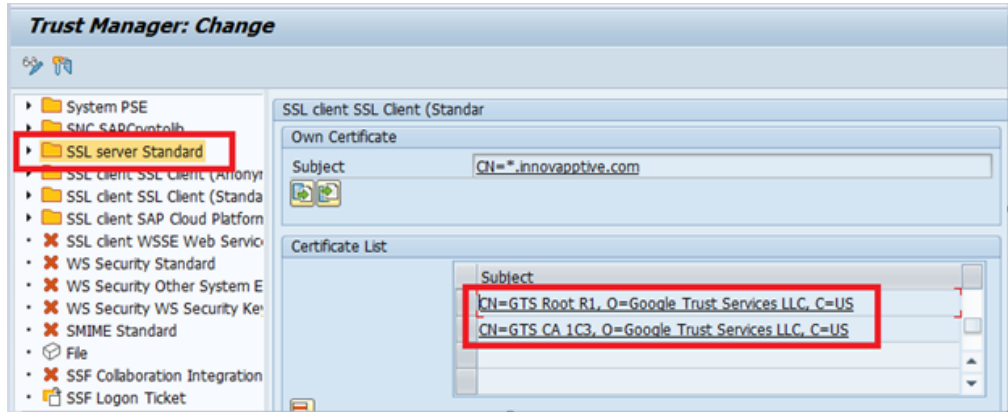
Trust Manager: Change

System PSE
SNC SAPCryptolib
SSL server Standard
SSL client SSL Client (Anonyi
SSL client SSL Client (Standa
SSL client SAP Cloud Platform
SSL client WSSE Web Servic
WS Security Standard
WS Security Other System E
WS Security WS Security Ke
SMIME Standard
File
SSF Collaboration Integration
SSF Logon Ticket

SSL client SSL Client (Standar

Own Certificate

Subject CN=*.innovapptive.com

Certificate List

| Subject |
|---|
| CN=GTS Root R1, O=Google Trust Services LLC, C=US |
| CN=GTS CA 1C3, O=Google Trust Services LLC, C=US |